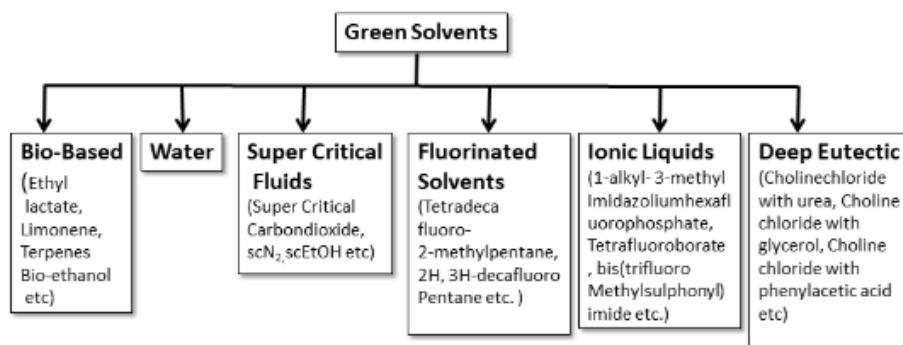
Green Solvents

Bio-Based
(Ethyl lactate, Limonene, Terpenes Bio-ethanol etc)

Water

Super Critical Fluids
(Super Critical Carbondioxide, scN$_2$, scEtOH etc)

Fluorinated Solvents
(Tetradeca fluoro-2-methylpentane, 2H, 3H-decafluoro Pentane etc. )

Ionic Liquids
(1-alkyl- 3-methyl Imidazoliumhexafluorophosphate, Tetrafluoroborate , bis(trifluoro Methylsulphonyl) imide etc.)

Deep Eutectic
(Cholinechloride with urea, Choline chloride with glycerol, Choline chloride with phenylacetic acid etc)